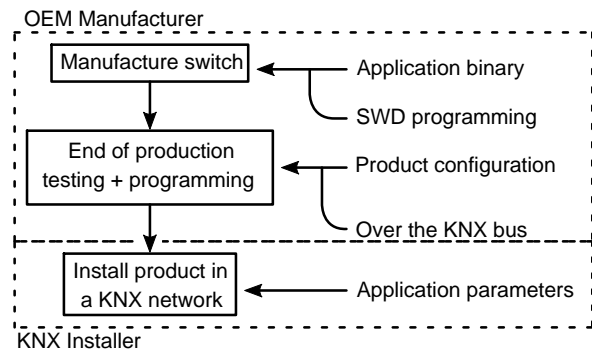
OEM Manufacturer

Manufacture switch

Application binary

SWD programming

End of production testing + programming

Product configuration

Over the KNX bus

Install product in a KNX network

Application parameters

KNX Installer